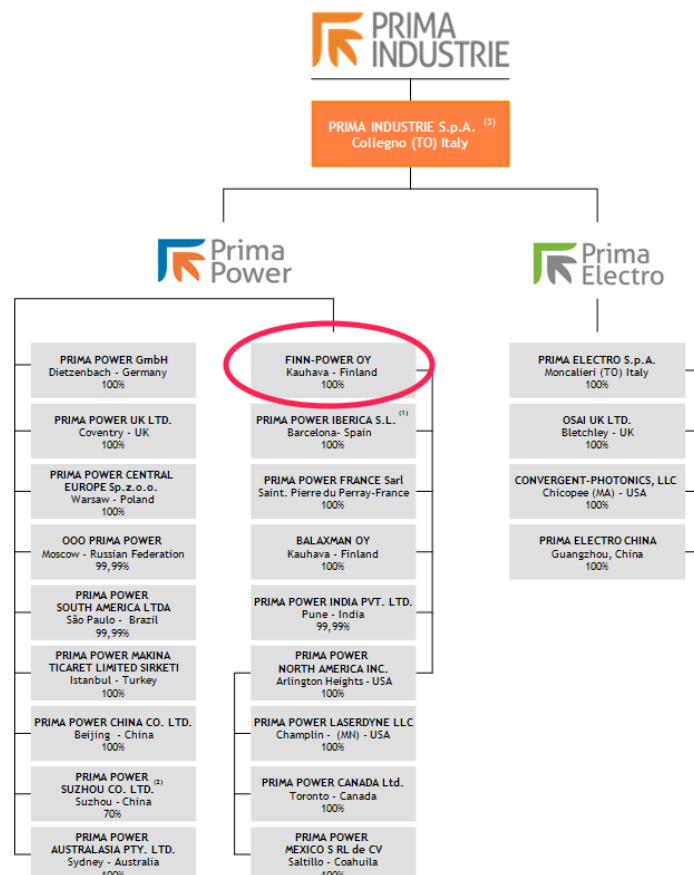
PRIMA INDUSTRIE

PRIMA INDUSTRIE S.p.A. $^{(3)}$
Collegno (TO) Italy

Prima Power

Prima Electro

PRIMA POWER GmbH
Dietzenbach - Germany
100%

PRIMA POWER UK LTD.
Coventry - UK
100%

PRIMA POWER CENTRAL EUROPE Sp.z.o.o.
Warsaw - Poland
100%

OOO PRIMA POWER
Moscow - Russian Federation
99,99%

PRIMA POWER SOUTH AMERICA LTDA
São Paulo - Brazil
99,99%

PRIMA POWER MAKINA TICARET LIMITED SIRKETI
Istanbul - Turkey
100%

PRIMA POWER CHINA CO. LTD.
Beijing - China
100%

PRIMA POWER SUZHOU CO. LTD. $^{(2)}$
Suzhou - China
70%

PRIMA POWER AUSTRALASIA PTY. LTD.
Sydney - Australia
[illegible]

FINN-POWER OY
Kauhava - Finland
100%

PRIMA POWER IBERICA S.L. $^{(1)}$
Barcelona- Spain
100%

PRIMA POWER FRANCE Sarl
Saint. Pierre du Perray-France
100%

BALAXMAN OY
Kauhava - Finland
100%

PRIMA POWER INDIA PVT. LTD.
Pune - India
99,99%

PRIMA POWER NORTH AMERICA INC.
Arlington Heights - USA
100%

PRIMA POWER LASERDYNE LLC
Champlin - (MN) - USA
100%

PRIMA POWER CANADA Ltd.
Toronto - Canada
100%

PRIMA POWER MEXICO S RL de CV
Saltillo - Coahuila
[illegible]

PRIMA ELECTRO S.p.A.
Moncalieri (TO) Italy
100%

OSAI UK LTD.
Bletchley - UK
100%

CONVERGENT-PHOTONICS, LLC
Chicopee (MA) - USA
100%

PRIMA ELECTRO CHINA
Guangzhou, China
100%